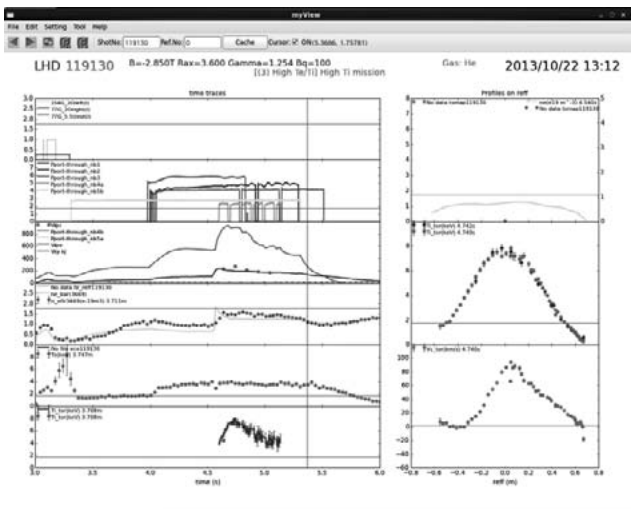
myView

File Edit Setting Tool Help

ShotNo 119130 Ref.No 0 Cache Cursor: ☑ ON(5.3666, 1.75781)

LHD 119130 B=-2.850T Rax=3.600 Gamma=1.254 Bq=100
[13] High Te/Ti] High Ti mission

Gas: He

2013/10/22 13:12

time traces

Profiles on reff

Pport-through_nb4b
Pport-through_nb5a
Wp
Wp sq

No data fir_nel119130
ne_bar(3669)

No data Te/Ti
Ti(bulk) 3.747m

Ti_tor(bulk) 3.708m
Ti_tor(bulk) 3.708m

No data tomas119130

Ti_tor(bulk) 4.742s
Ti_tor(bulk) 4.740s

Vt_tor(bms) 4.740s

time (s)

reff (m)

3.0 3.5 4.0 4.5 5.0 5.5 6.0

-0.8 -0.6 -0.4 -0.2 0.0 0.2 0.4 0.6 0.8